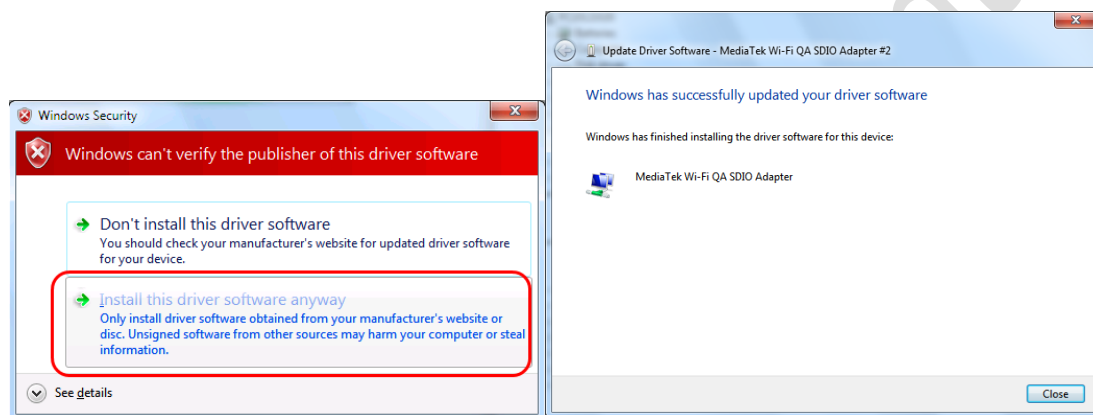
Windows Security

Windows can't verify the publisher of this driver software

Don't install this driver software
You should check your manufacturer's website for updated driver software for your device.

Install this driver software anyway
Only install driver software obtained from your manufacturer's website or disc. Unsigned software from other sources may harm your computer or steal information.

See details

Update Driver Software - MediaTek Wi-Fi QA SDIO Adapter #2

Windows has successfully updated your driver software

Windows has finished installing the driver software for this device:

MediaTek Wi-Fi QA SDIO Adapter

Close